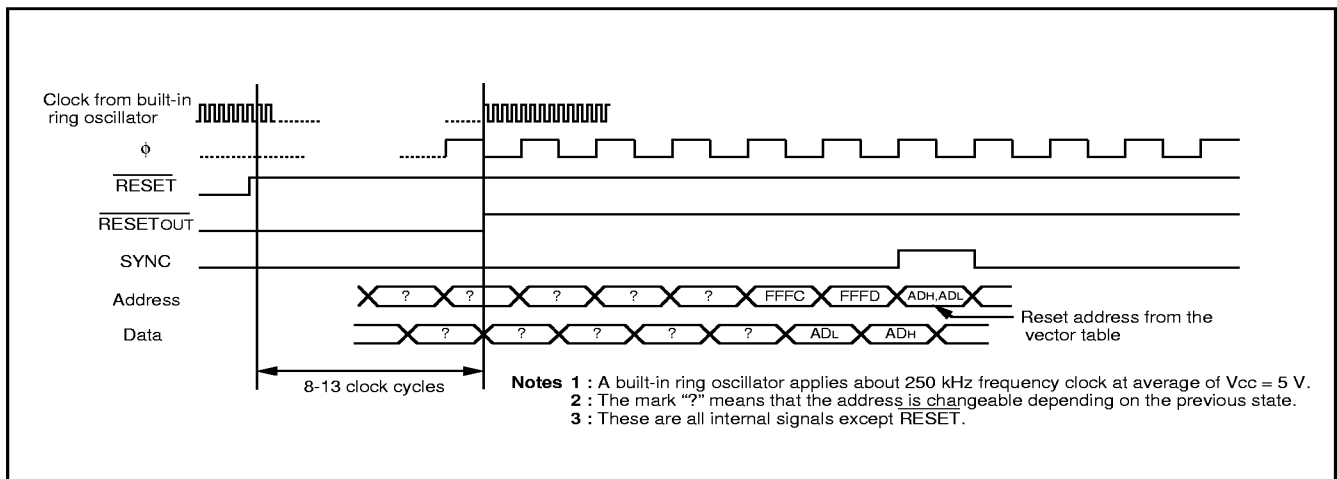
Clock from built-in ring oscillator

$\phi$

$\overline{\text{RESET}}$

$\overline{\text{RESETOUT}}$

SYNC

Address

Data

? ? ? ? ? FFFC FFFD ADH,ADL

? ? ? ? ? ADL ADH

Reset address from the vector table

8-13 clock cycles

**Notes 1 :** A built-in ring oscillator applies about 250 kHz frequency clock at average of Vcc = 5 V.
**2 :** The mark "?" means that the address is changeable depending on the previous state.
**3 :** These are all internal signals except $\overline{\text{RESET}}$.